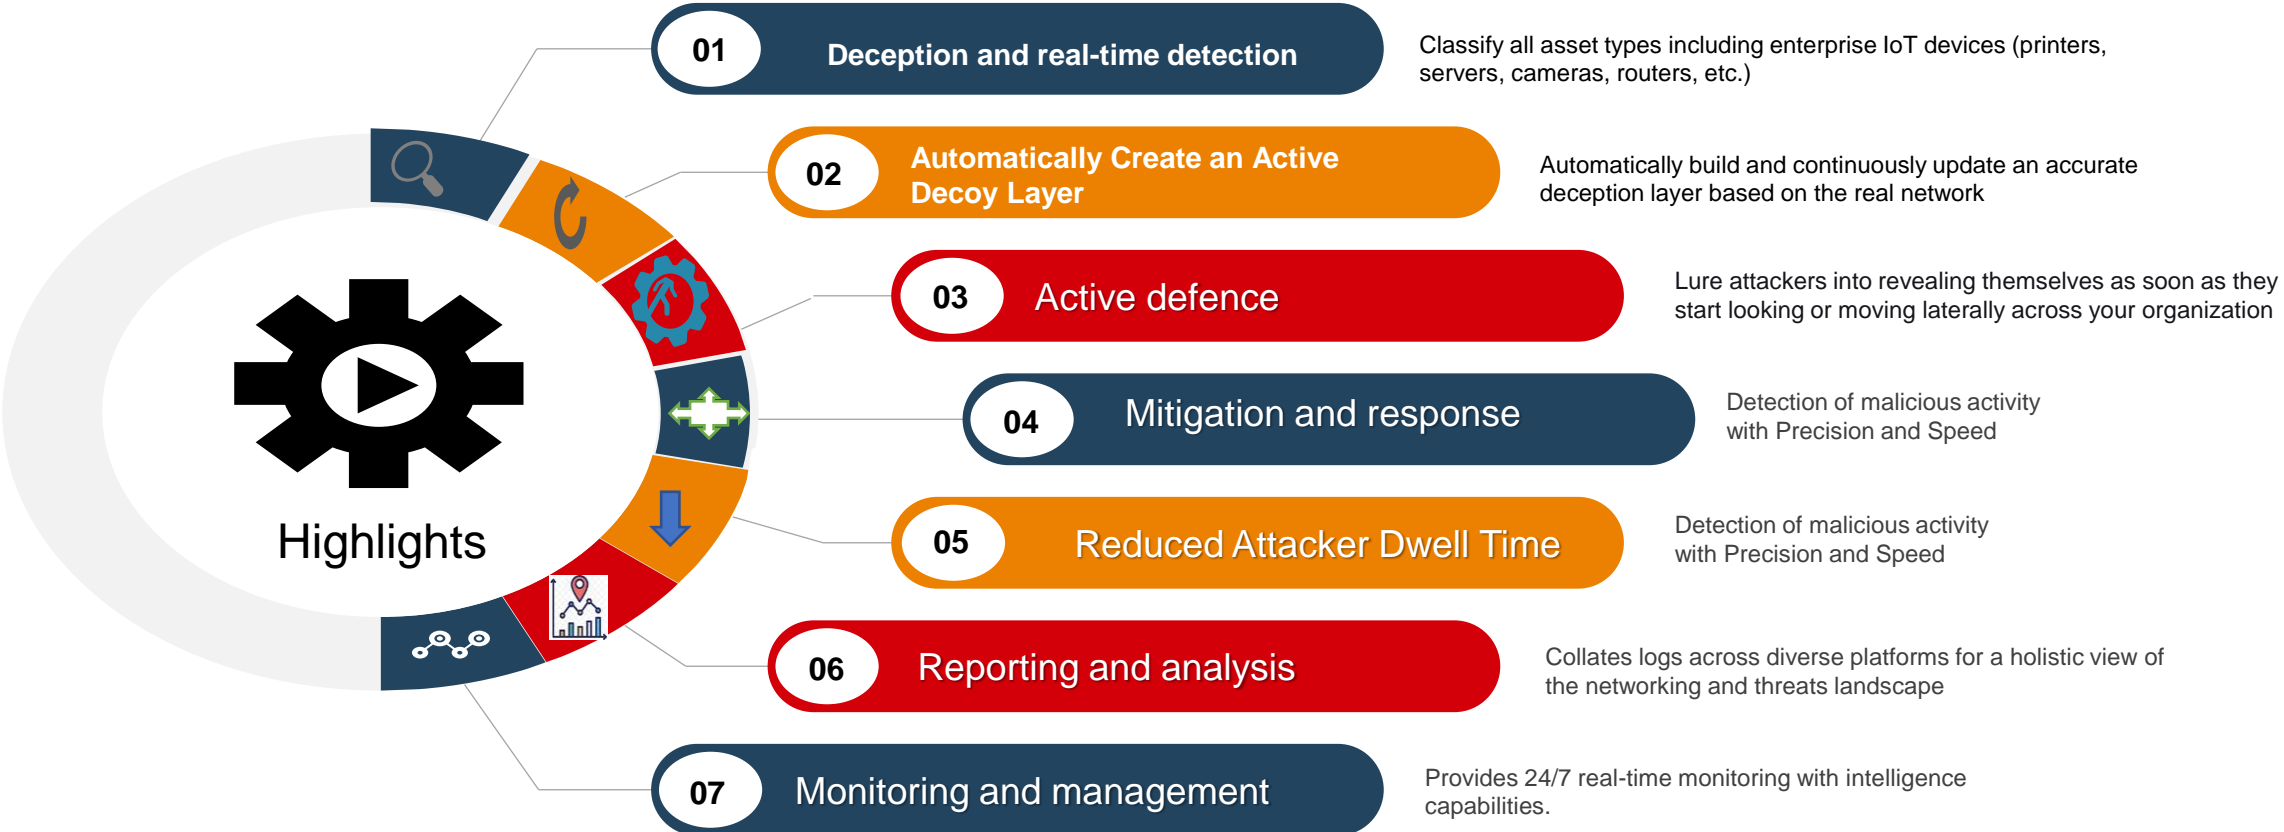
Highlights

01 Deception and real-time detection

Classify all asset types including enterprise IoT devices (printers, servers, cameras, routers, etc.)

02 Automatically Create an Active Decoy Layer

Automatically build and continuously update an accurate deception layer based on the real network

03 Active defence

Lure attackers into revealing themselves as soon as they start looking or moving laterally across your organization

04 Mitigation and response

Detection of malicious activity with Precision and Speed

05 Reduced Attacker Dwell Time

Detection of malicious activity with Precision and Speed

06 Reporting and analysis

Collates logs across diverse platforms for a holistic view of the networking and threats landscape

07 Monitoring and management

Provides 24/7 real-time monitoring with intelligence capabilities.